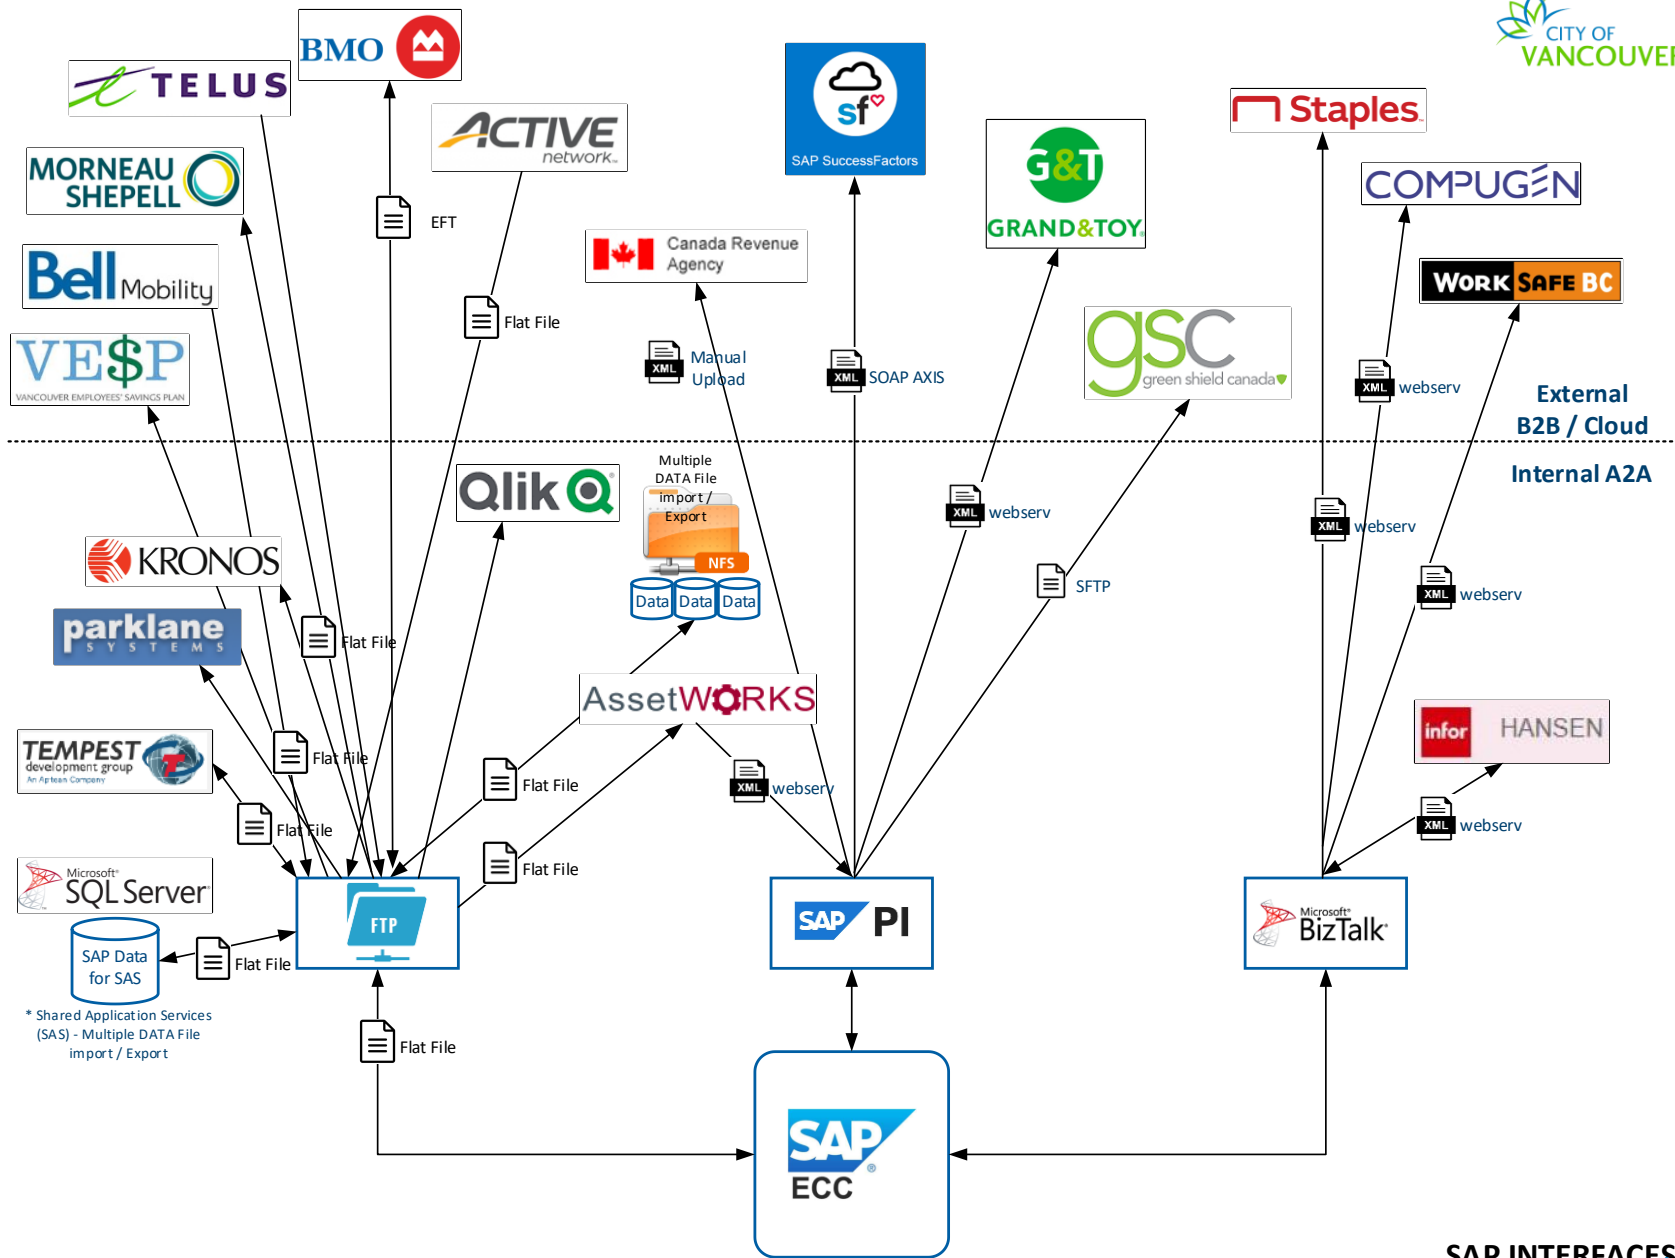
CITY OF VANCOUVE

BMO

TELUS

ACTIVE network

MORNEAU SHEPELL

Bell Mobility

VE$P VANCOUVER EMPLOYEES' SAVINGS PLAN

EFT

Flat File

Canada Revenue Agency

Manual Upload

sf SAP SuccessFactors

XML SOAP AXIS

G&T GRAND&TOY

gsc green shield canada

Staples

COMPUGEN

WORK SAFE BC

XML webserv

External B2B / Cloud

Internal A2A

Qlik

Multiple DATA File import / Export

NFS

Data Data Data

KRONOS

parklane SYSTEMS

Flat File

XML webserv

SFTP

XML webserv

XML webserv

AssetWORKS

TEMPEST development group An Aptean Company

Flat File

Flat File

Flat File

XML webserv

infor HANSEN

XML webserv

Microsoft SQL Server

Flat File

FTP

SAP PI

Microsoft BizTalk

SAP Data for SAS

Flat File

* Shared Application Services (SAS) - Multiple DATA File import / Export

Flat File

SAP ECC

SAP INTERFACES